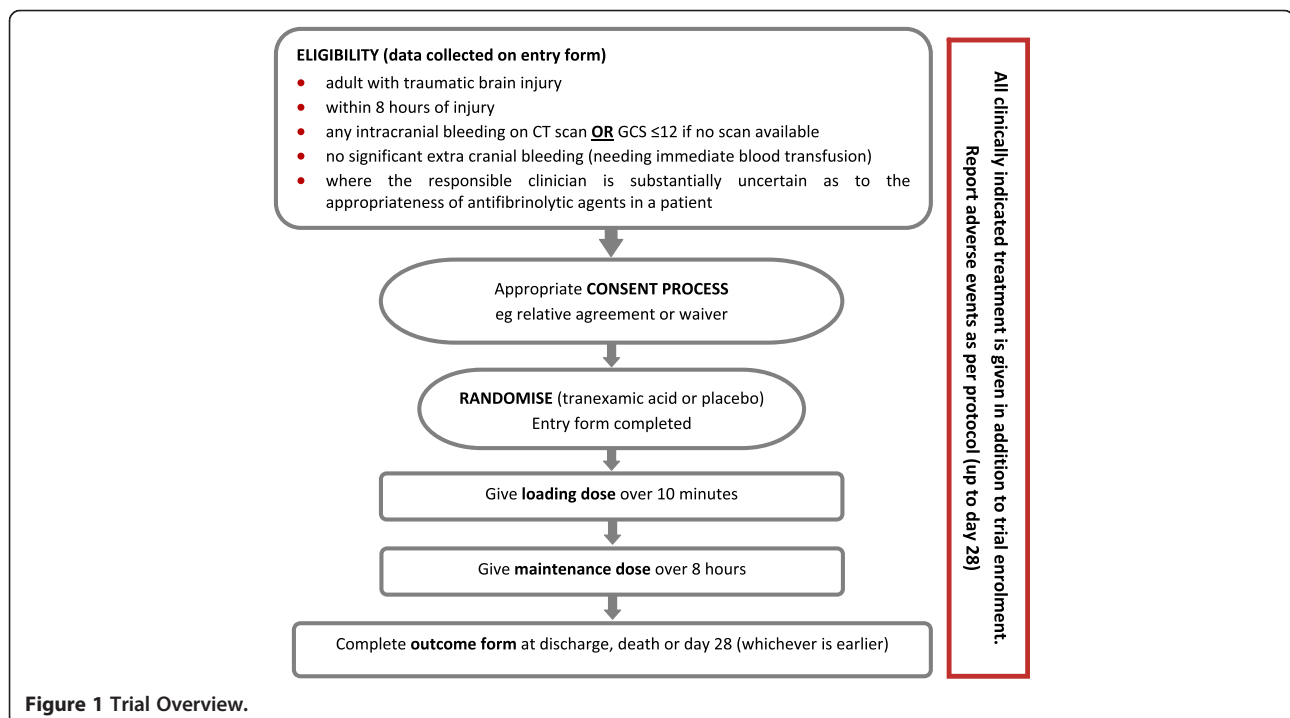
ELIGIBILITY (data collected on entry form)

- adult with traumatic brain injury
- within 8 hours of injury
- any intracranial bleeding on CT scan OR GCS ≤12 if no scan available
- no significant extra cranial bleeding (needing immediate blood transfusion)
- where the responsible clinician is substantially uncertain as to the appropriateness of antifibrinolytic agents in a patient

Appropriate CONSENT PROCESS
eg relative agreement or waiver

RANDOMISE (tranexamic acid or placebo)
Entry form completed

Give loading dose over 10 minutes

Give maintenance dose over 8 hours

Complete outcome form at discharge, death or day 28 (whichever is earlier)

All clinically indicated treatment is given in addition to trial enrolment.
Report adverse events as per protocol (up to day 28)

Figure 1 Trial Overview.